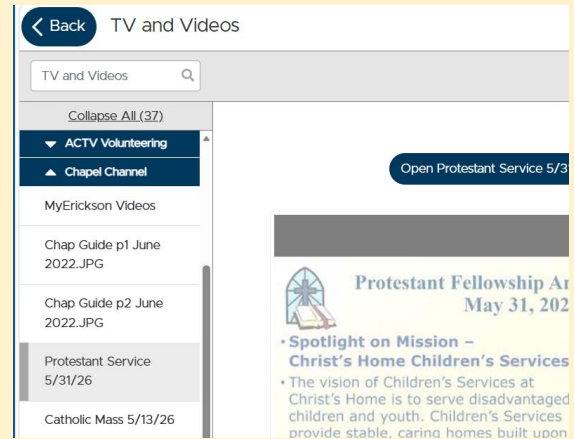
Back TV and Videos

TV and Videos

Collapse All (37)

ACTV Volunteering

Chapel Channel

MyErickson Videos

Chap Guide p1 June 2022.JPG

Chap Guide p2 June 2022.JPG

Protestant Service 5/31/26

Catholic Mass 5/13/26

Open Protestant Service 5/3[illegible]

Protestant Fellowship An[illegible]
May 31, 202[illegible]

• Spotlight on Mission – Christ's Home Children's Services

• The vision of Children's Services at Christ's Home is to serve disadvantaged children and youth. Children's Services provide stable, caring homes built upon